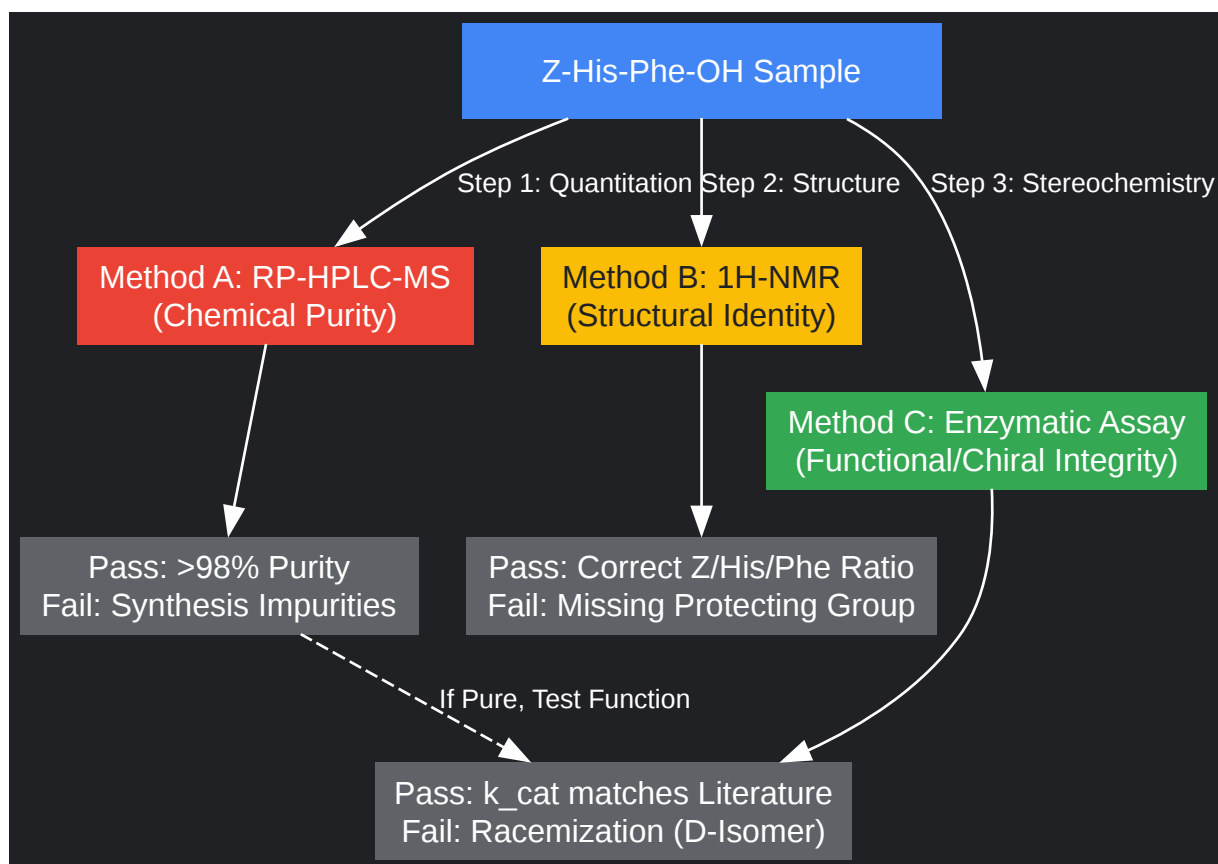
Z-His-Phe-OH Sample

Step 1: Quantitation

Step 2: Structure

Step 3: Stereochemistry

Method A: RP-HPLC-MS
(Chemical Purity)

Method B: 1H-NMR
(Structural Identity)

Method C: Enzymatic Assay
(Functional/Chiral Integrity)

Pass: >98% Purity
Fail: Synthesis Impurities

Pass: Correct Z/His/Phe Ratio
Fail: Missing Protecting Group

If Pure, Test Function

Pass: k_cat matches Literature
Fail: Racemization (D-Isomer)